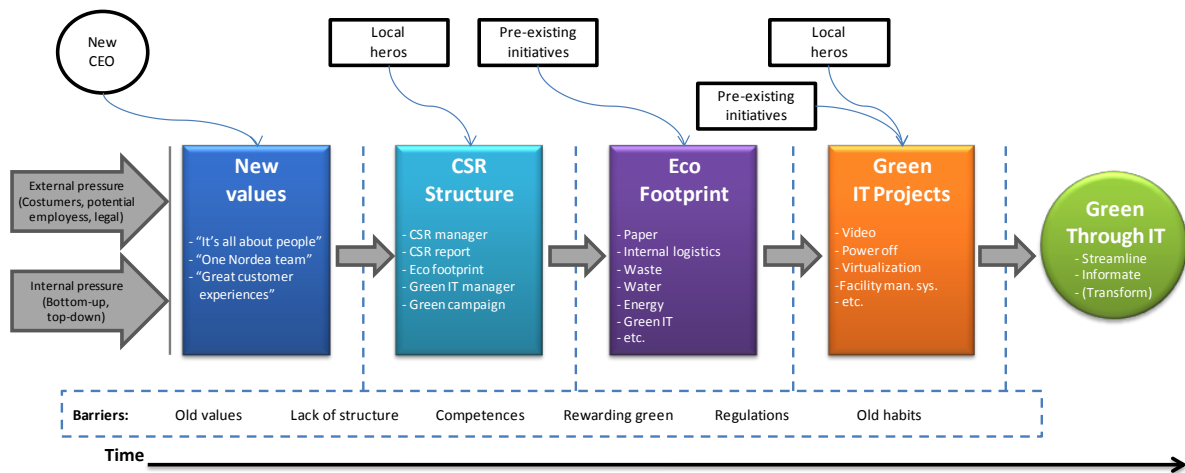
New CEO

Local heros

Pre-existing initiatives

Pre-existing initiatives

Local heros

External pressure (Costumers, potential employess, legal)

Internal pressure (Bottom-up, top-down)

New values

- "It's all about people"
- "One Nordea team"
- "Great customer experiences"

CSR Structure

- CSR manager
- CSR report
- Eco footprint
- Green IT manager
- Green campaign

Eco Footprint

- Paper
- Internal logistics
- Waste
- Water
- Energy
- Green IT
- etc.

Green IT Projects

- Video
- Power off
- Virtualization
-Facility man. sys.
- etc.

Green Through IT

- Streamline
- Informate
- (Transform)

Barriers: Old values Lack of structure Competences Rewarding green Regulations Old habits

Time